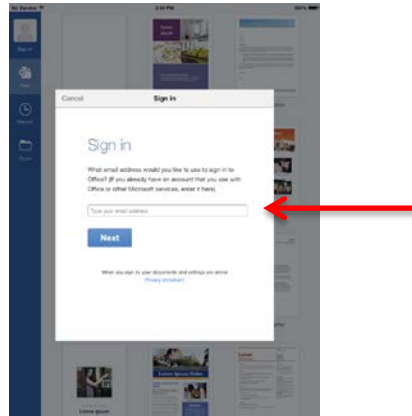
No Service
2:34 PM
86%

Sign in
New
Recent
Open

Cancel
Sign in

Sign in

What email address would you like to use to sign in to Office? (If you already have an account that you use with Office or other Microsoft services, enter it here).

Type your email address

Next

When you sign in your documents and settings are online.
Privacy statement

Lorem Ipsum Dolor

Lorem Ipsum